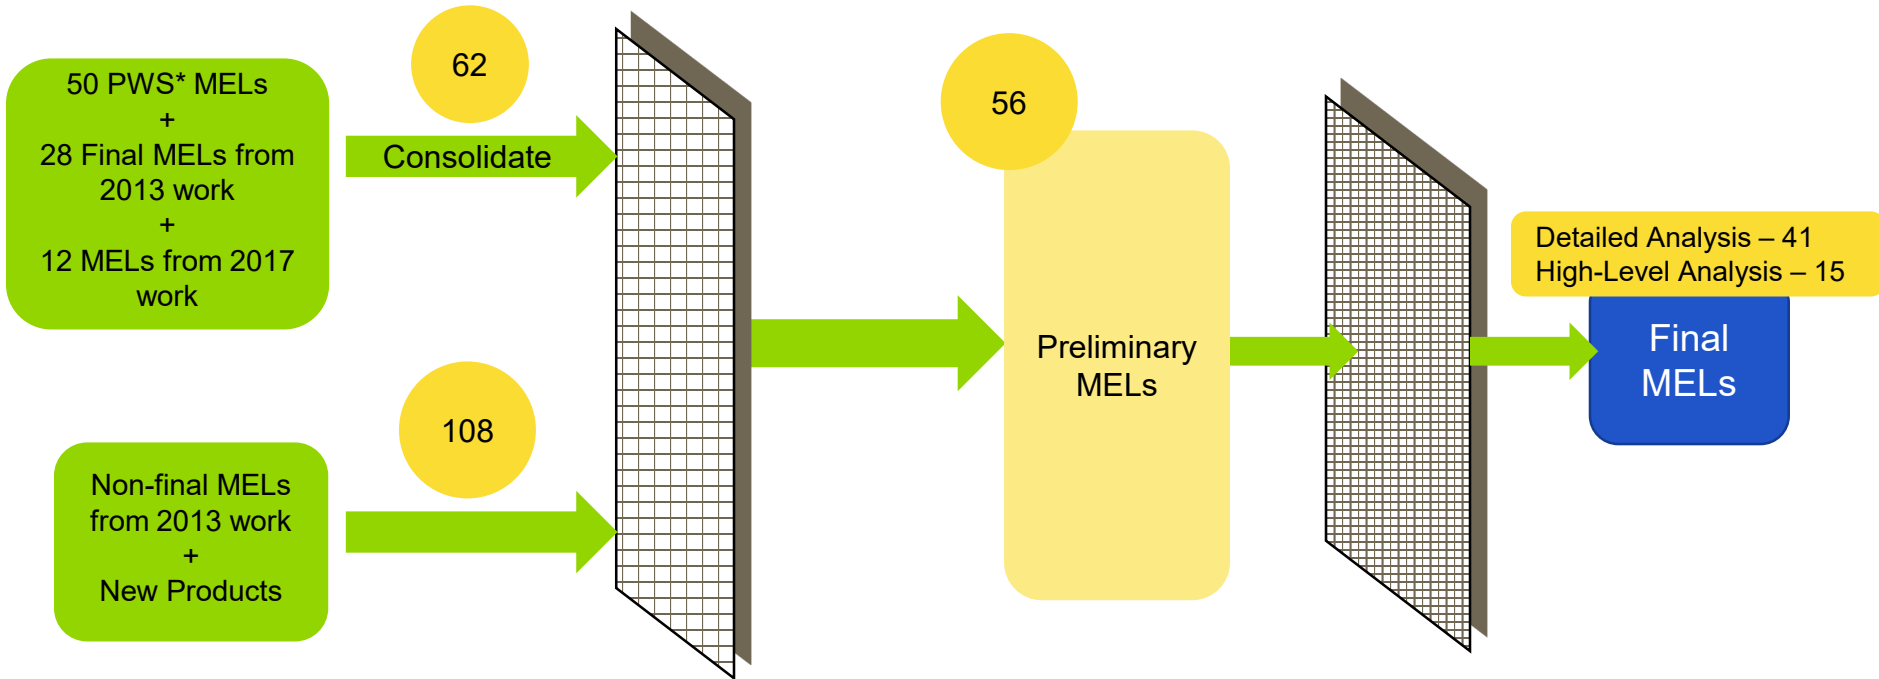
50 PWS* MELs
+
28 Final MELs from 2013 work
+
12 MELs from 2017 work

62

Consolidate

Non-final MELs from 2013 work
+
New Products

108

56

Preliminary MELs

Detailed Analysis – 41
High-Level Analysis – 15

Final MELs